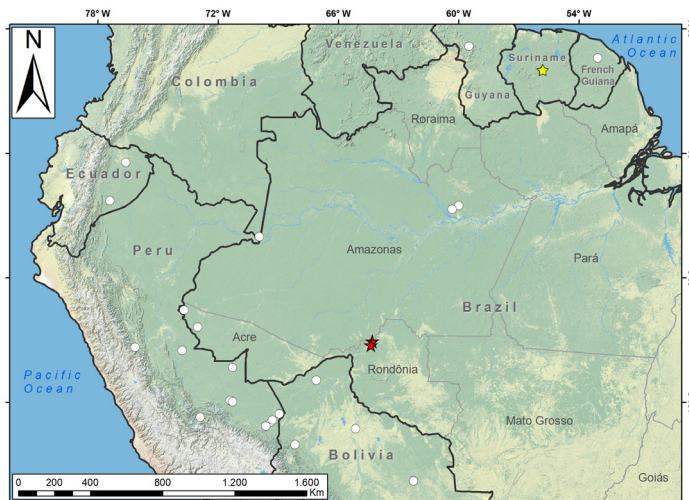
78° W
72° W
66° W
60° W
54° W
N
Venezuela
Colombia
Suriname
French Guiana
Guyana
Atlantic Ocean
Roraima
Amapá
Ecuador
Amazonas
Pará
Peru
Brazil
Acre
Rondônia
Pacific Ocean
Mato Grosso
Bolivia
Goiás
0 200 400 800 1.200 1.600 Km